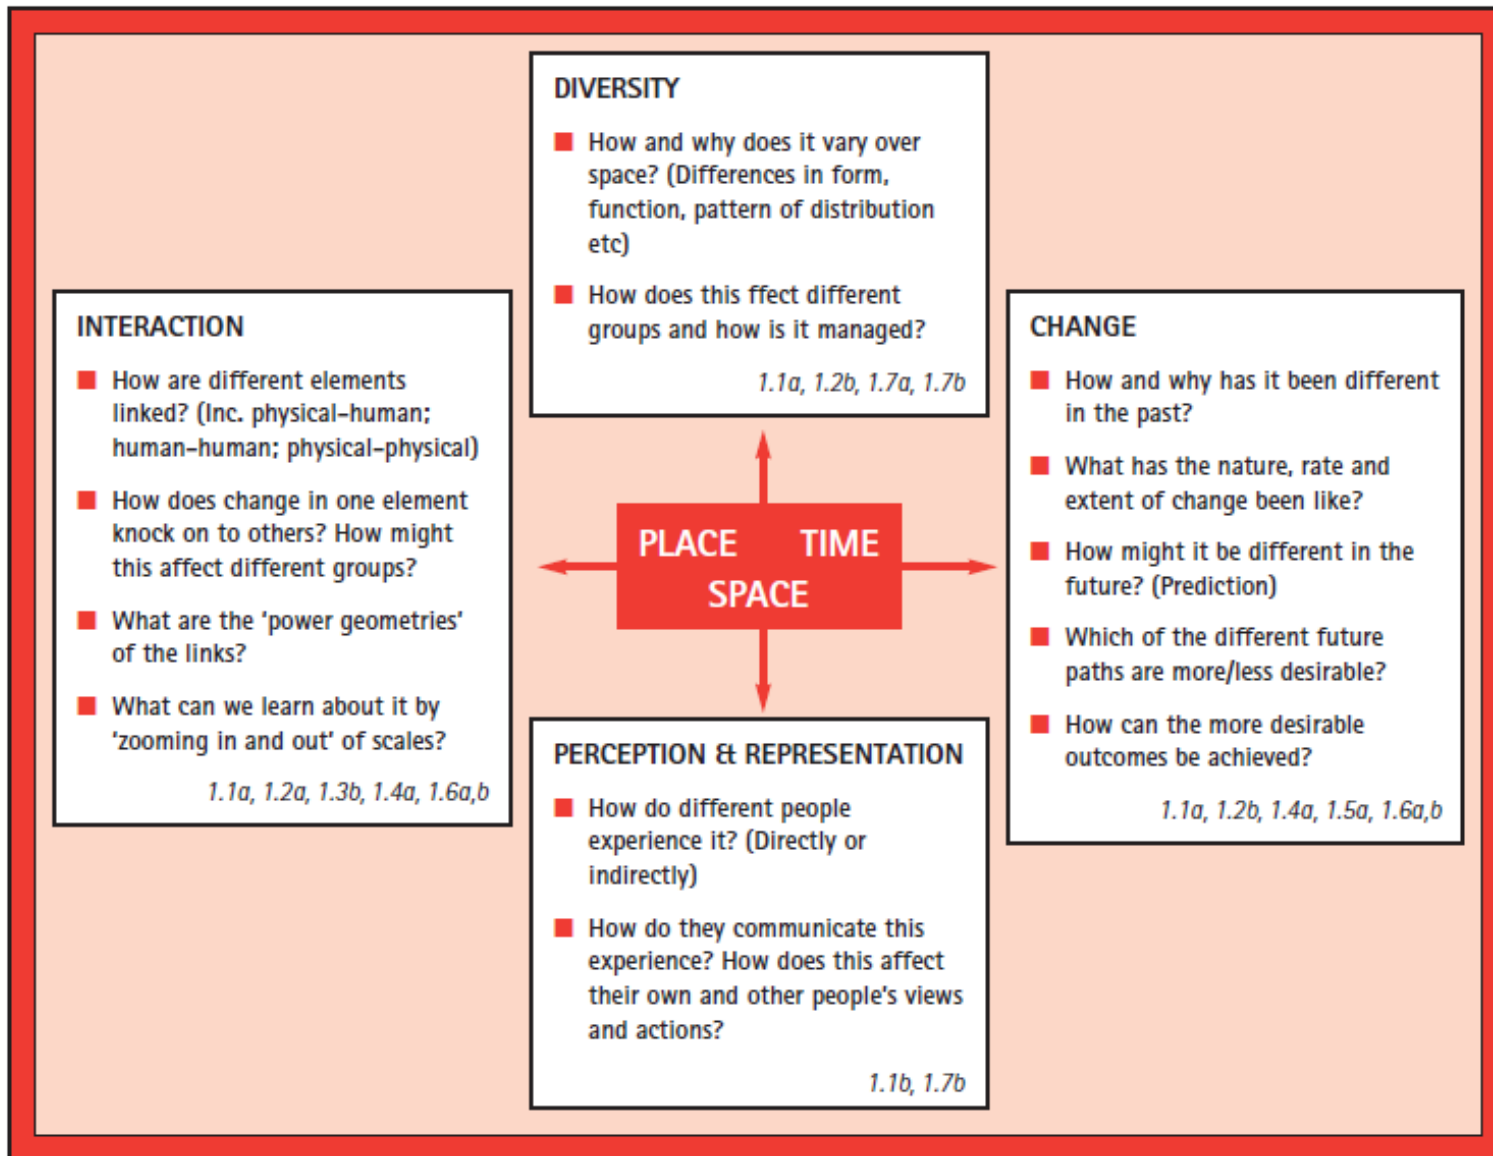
DIVERSITY

- How and why does it vary over space? (Differences in form, function, pattern of distribution etc)
- How does this ffect different groups and how is it managed?

1.1a, 1.2b, 1.7a, 1.7b

INTERACTION

- How are different elements linked? (Inc. physical–human; human–human; physical–physical)
- How does change in one element knock on to others? How might this affect different groups?
- What are the 'power geometries' of the links?
- What can we learn about it by 'zooming in and out' of scales?

1.1a, 1.2a, 1.3b, 1.4a, 1.6a,b

PLACE TIME
SPACE

CHANGE

- How and why has it been different in the past?
- What has the nature, rate and extent of change been like?
- How might it be different in the future? (Prediction)
- Which of the different future paths are more/less desirable?
- How can the more desirable outcomes be achieved?

1.1a, 1.2b, 1.4a, 1.5a, 1.6a,b

PERCEPTION & REPRESENTATION

- How do different people experience it? (Directly or indirectly)
- How do they communicate this experience? How does this affect their own and other people's views and actions?

1.1b, 1.7b